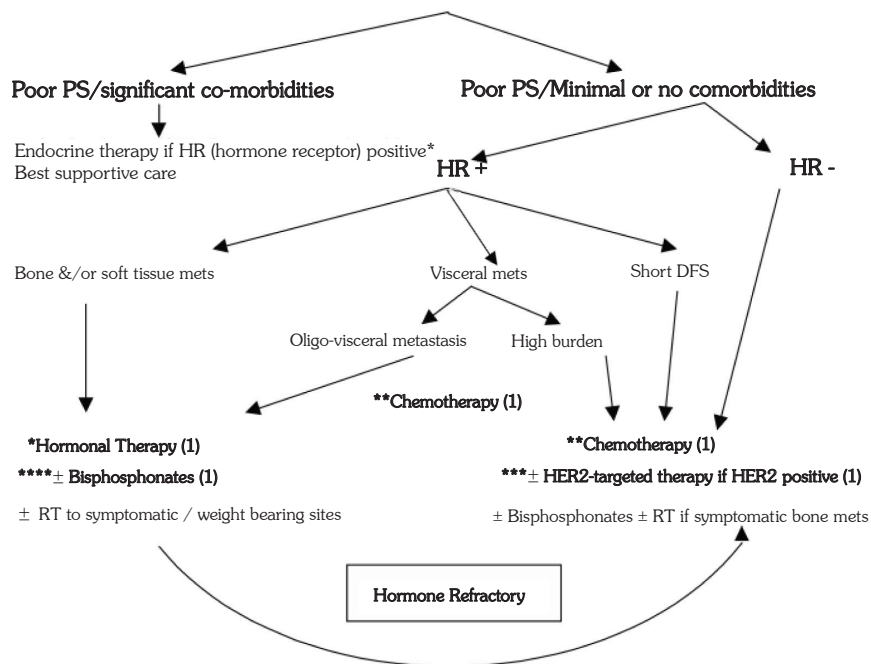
Poor PS/significant co-morbidities

Poor PS/Minimal or no comorbidities

Endocrine therapy if HR (hormone receptor) positive*
Best supportive care

HR +

HR -

Bone &/or soft tissue mets

Visceral mets

Short DFS

Oligo-visceral metastasis

High burden

**Chemotherapy (1)

*Hormonal Therapy (1)
****± Bisphosphonates (1)
± RT to symptomatic / weight bearing sites

**Chemotherapy (1)
***± HER2-targeted therapy if HER2 positive (1)
± Bisphosphonates ± RT if symptomatic bone mets

Hormone Refractory